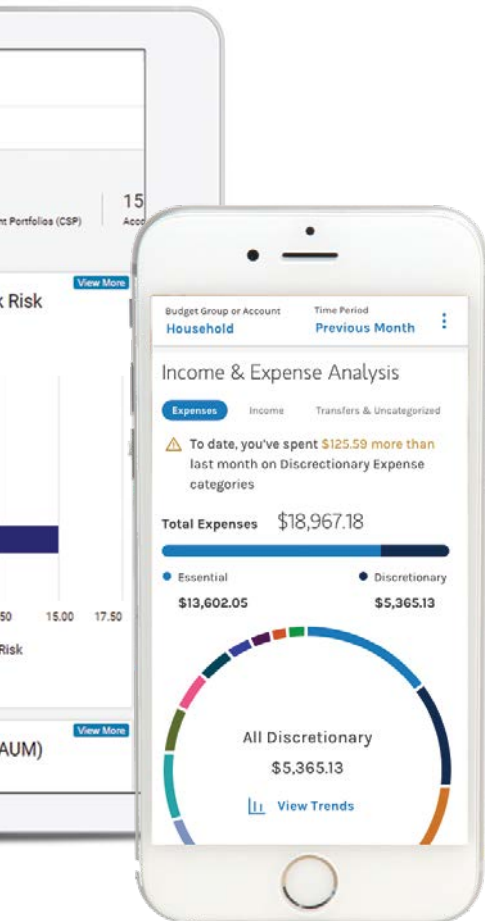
15
nt Portfolios (CSP)
Acc

View More
k Risk

50 15.00 17.50
Risk

View More
AUM)

Budget Group or Account
Household
Time Period
Previous Month

Income & Expense Analysis

Expenses
Income
Transfers & Uncategorized

To date, you've spent $125.59 more than last month on Discretionary Expense categories

Total Expenses $18,967.18

Essential
$13,602.05
Discretionary
$5,365.13

All Discretionary
$5,365.13
View Trends